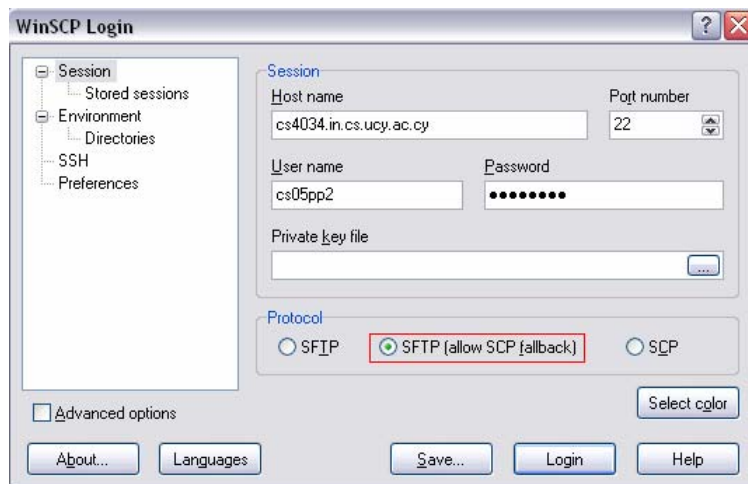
WinSCP Login

? X

Session
Stored sessions
Environment
Directories
SSH
Preferences

Session
Host name
cs4034.in.cs.ucy.ac.cy
Port number
22
User name
cs05pp2
Password
•••••••••
Private key file
...

Protocol
SFTP
SFTP (allow SCP fallback)
SCP

Advanced options

Select color

About...
Languages
Save...
Login
Help